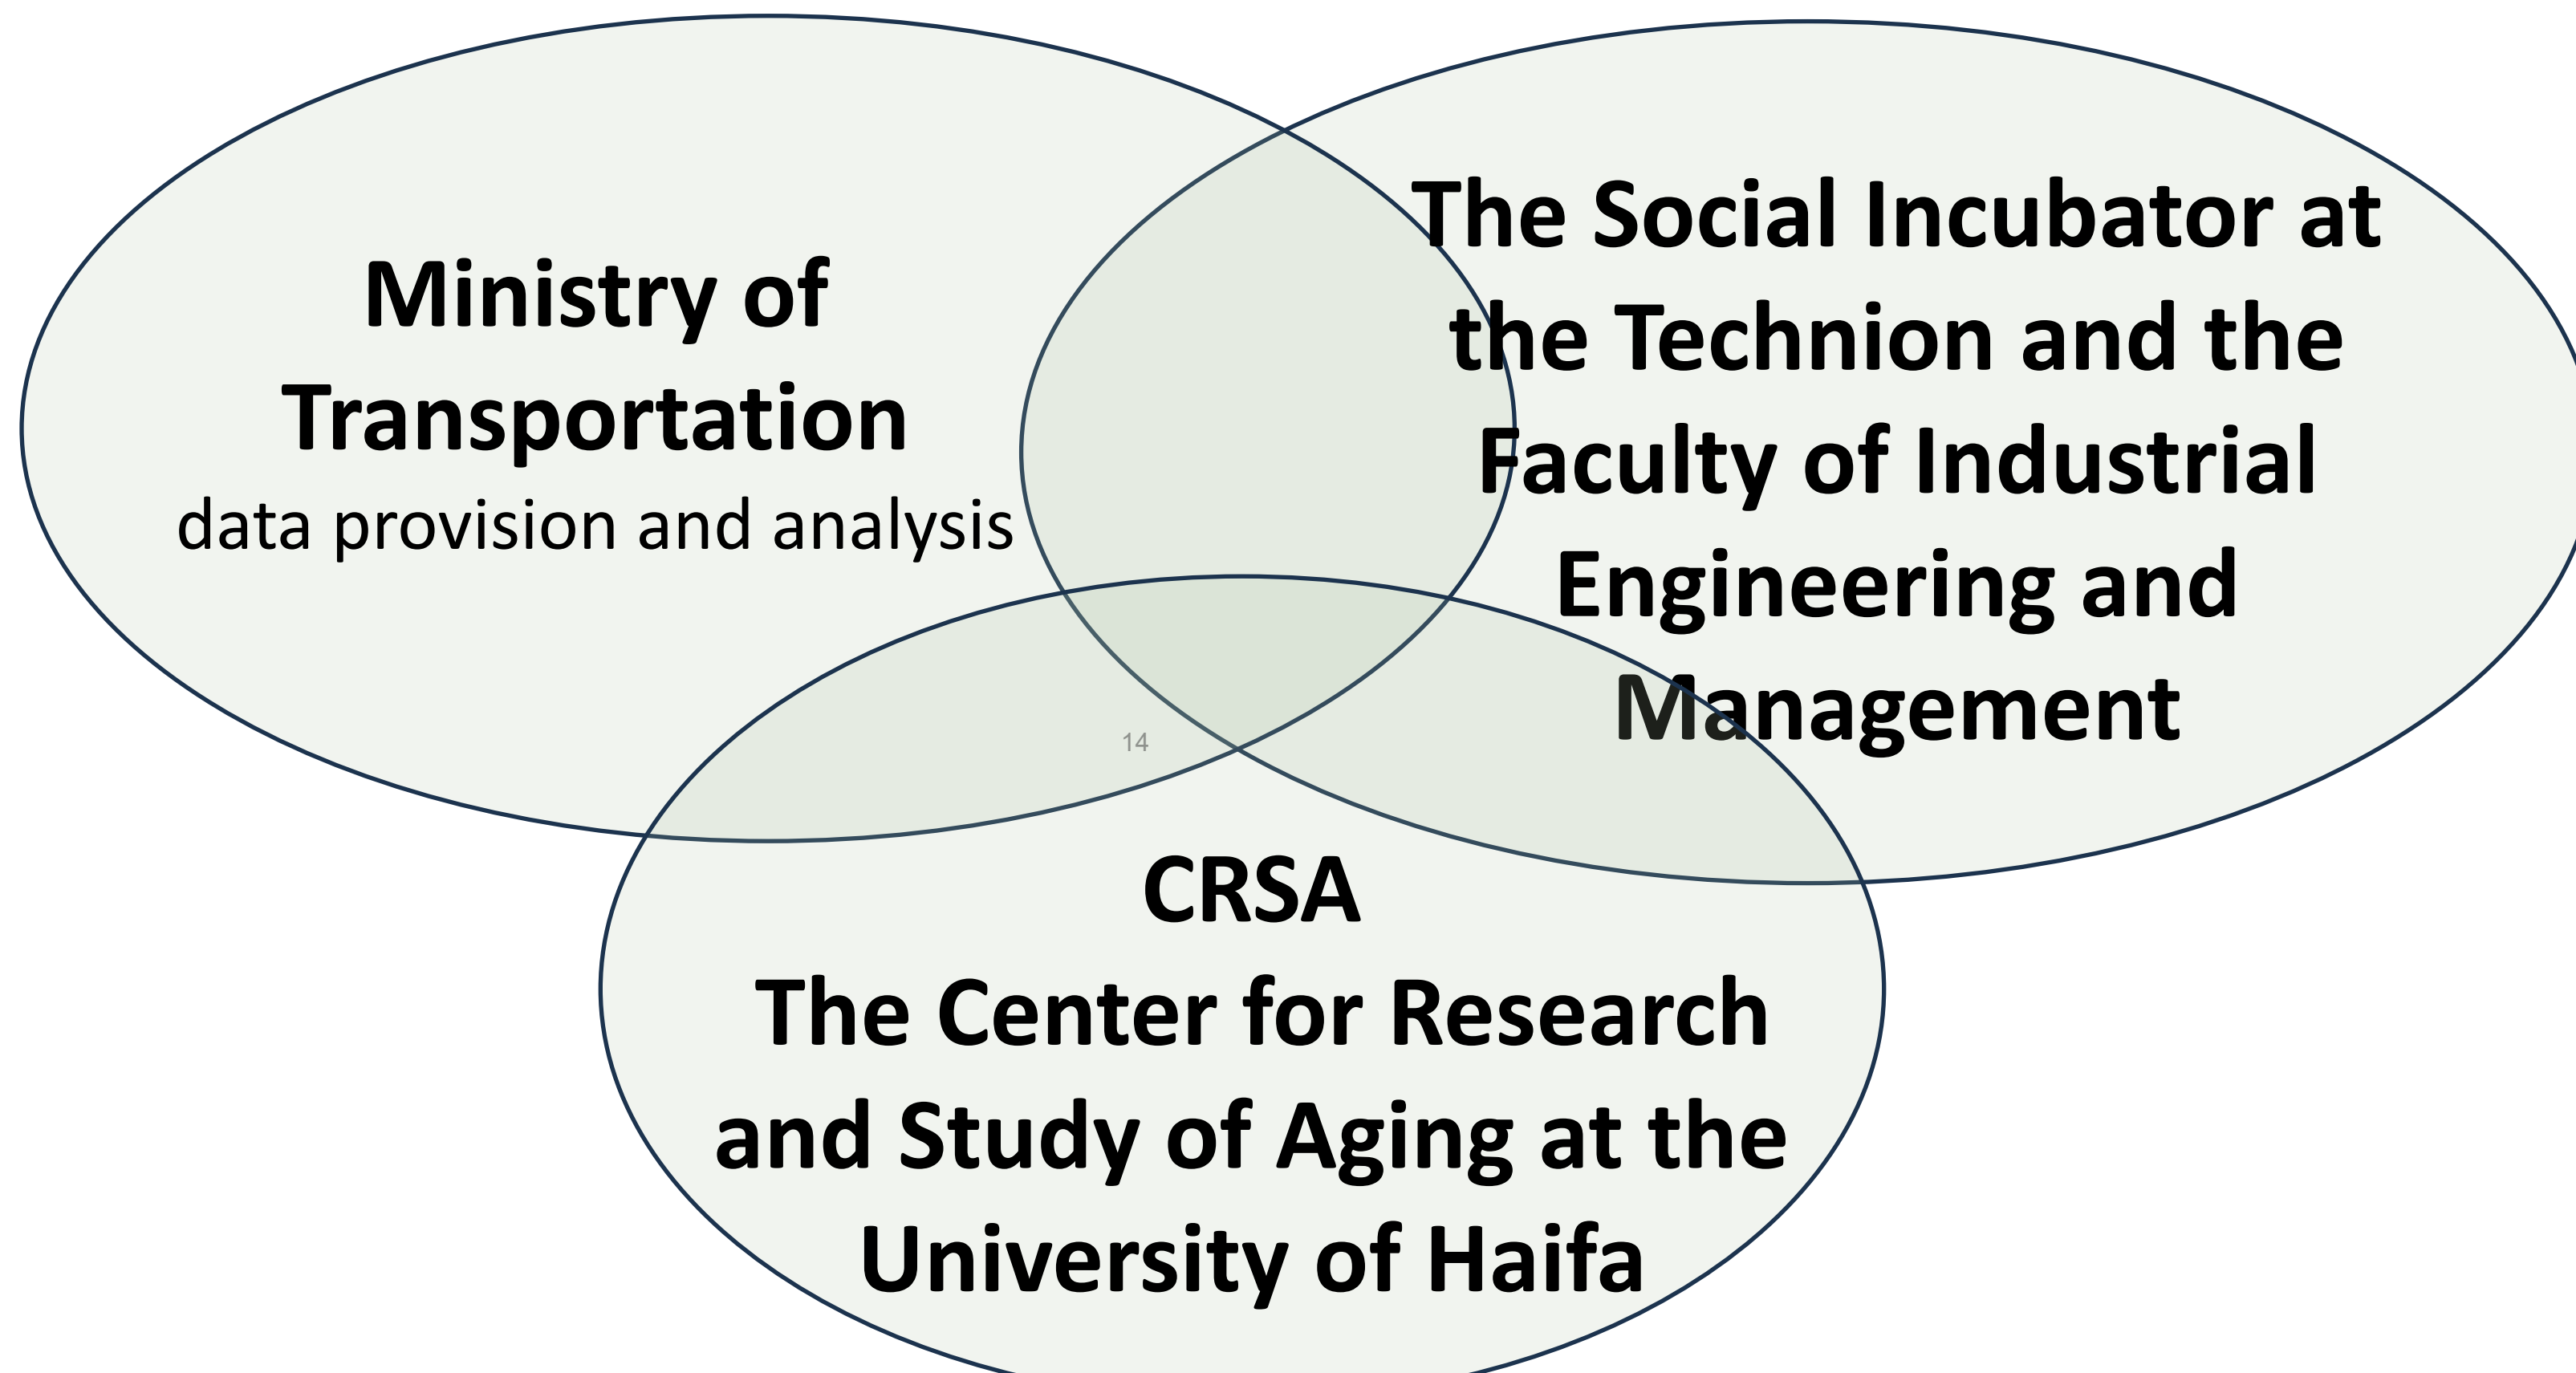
Ministry of Transportation
data provision and analysis

The Social Incubator at the Technion and the Faculty of Industrial Engineering and Management

14

CRSA
The Center for Research and Study of Aging at the University of Haifa